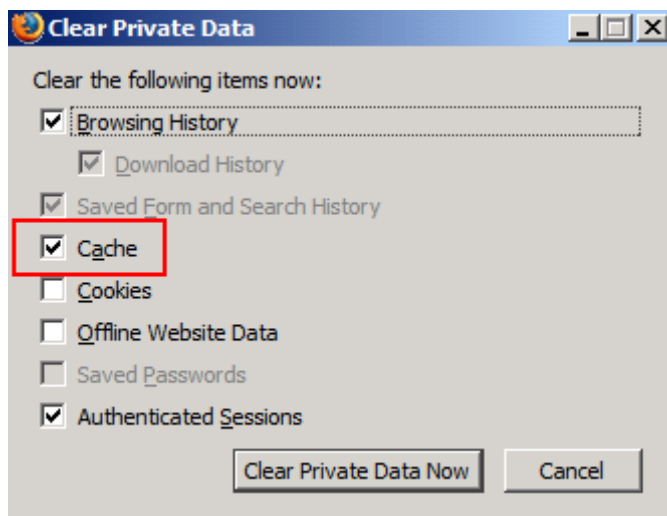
Clear Private Data

Clear the following items now:

Browsing History

Download History

Saved Form and Search History

Cache

Cookies

Offline Website Data

Saved Passwords

Authenticated Sessions

Clear Private Data Now

Cancel